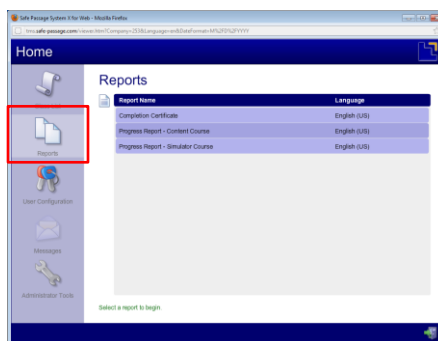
Safe Passage System X for Web - Mozilla Firefox

rms.safe-passage.com/viewer.htm?Company=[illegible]&Language=en&DateFormat=M%2FD%2FYYYY

Home

Reports

User Configuration

Messages

Administrator Tools

Reports

| Report Name | Language |
|---|---|
| Completion Certificate | English (US) |
| Progress Report - Content Course | English (US) |
| Progress Report - Simulator Course | English (US) |

Select a report to begin.